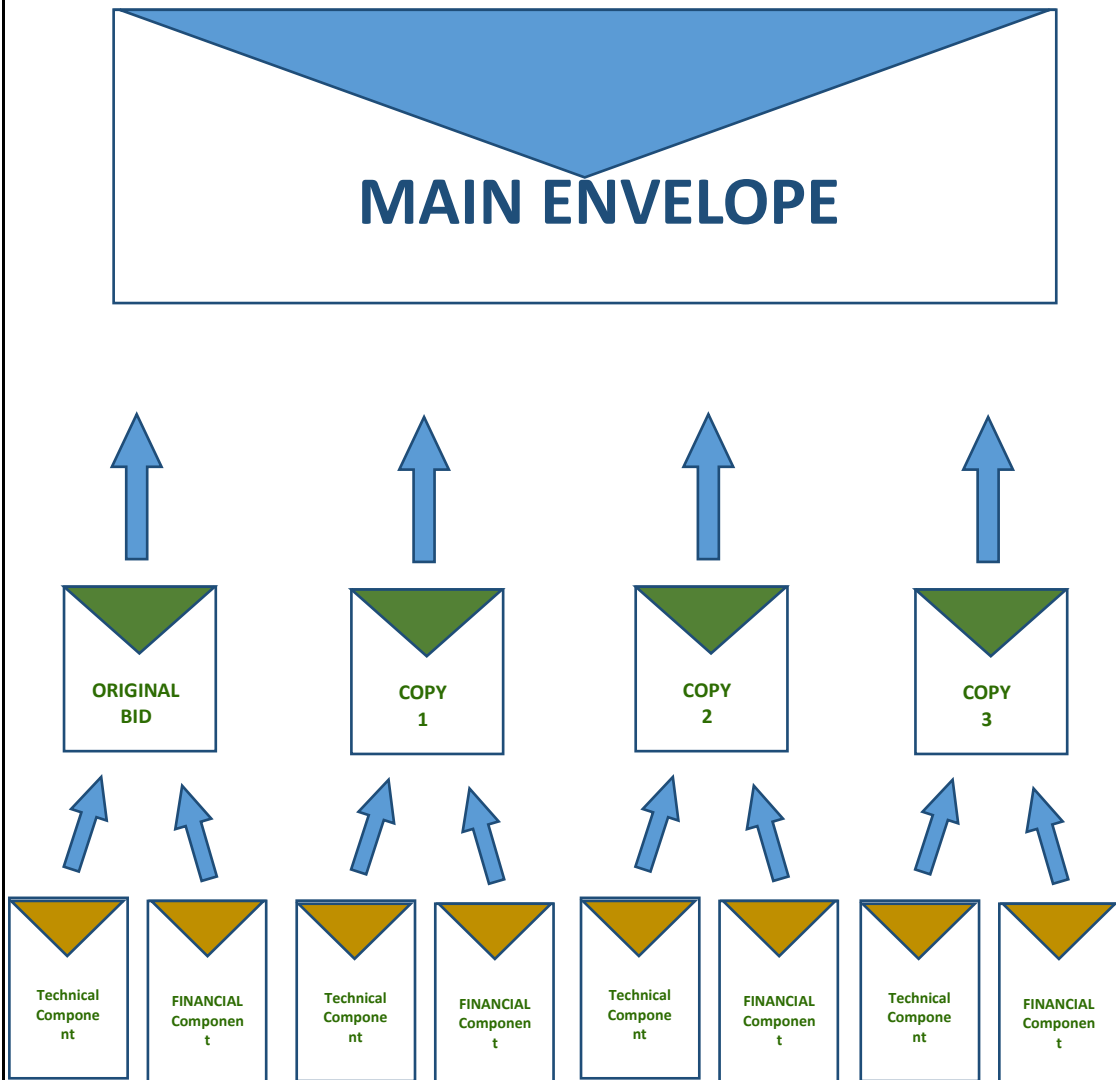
MAIN ENVELOPE

ORIGINAL BID

COPY 1

COPY 2

COPY 3

Technical Component

FINANCIAL Component

Technical Component

FINANCIAL Component

Technical Component

FINANCIAL Component

Technical Component

FINANCIAL Component